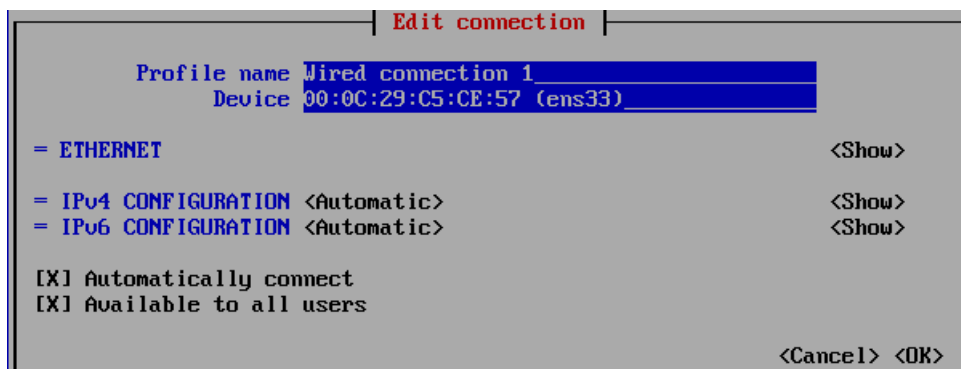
Edit connection

Profile name Wired connection 1
Device 00:0C:29:C5:CE:57 (ens33)

= ETHERNET <Show>

= IPv4 CONFIGURATION <Automatic> <Show>
= IPv6 CONFIGURATION <Automatic> <Show>

[X] Automatically connect
[X] Available to all users

<Cancel> <OK>